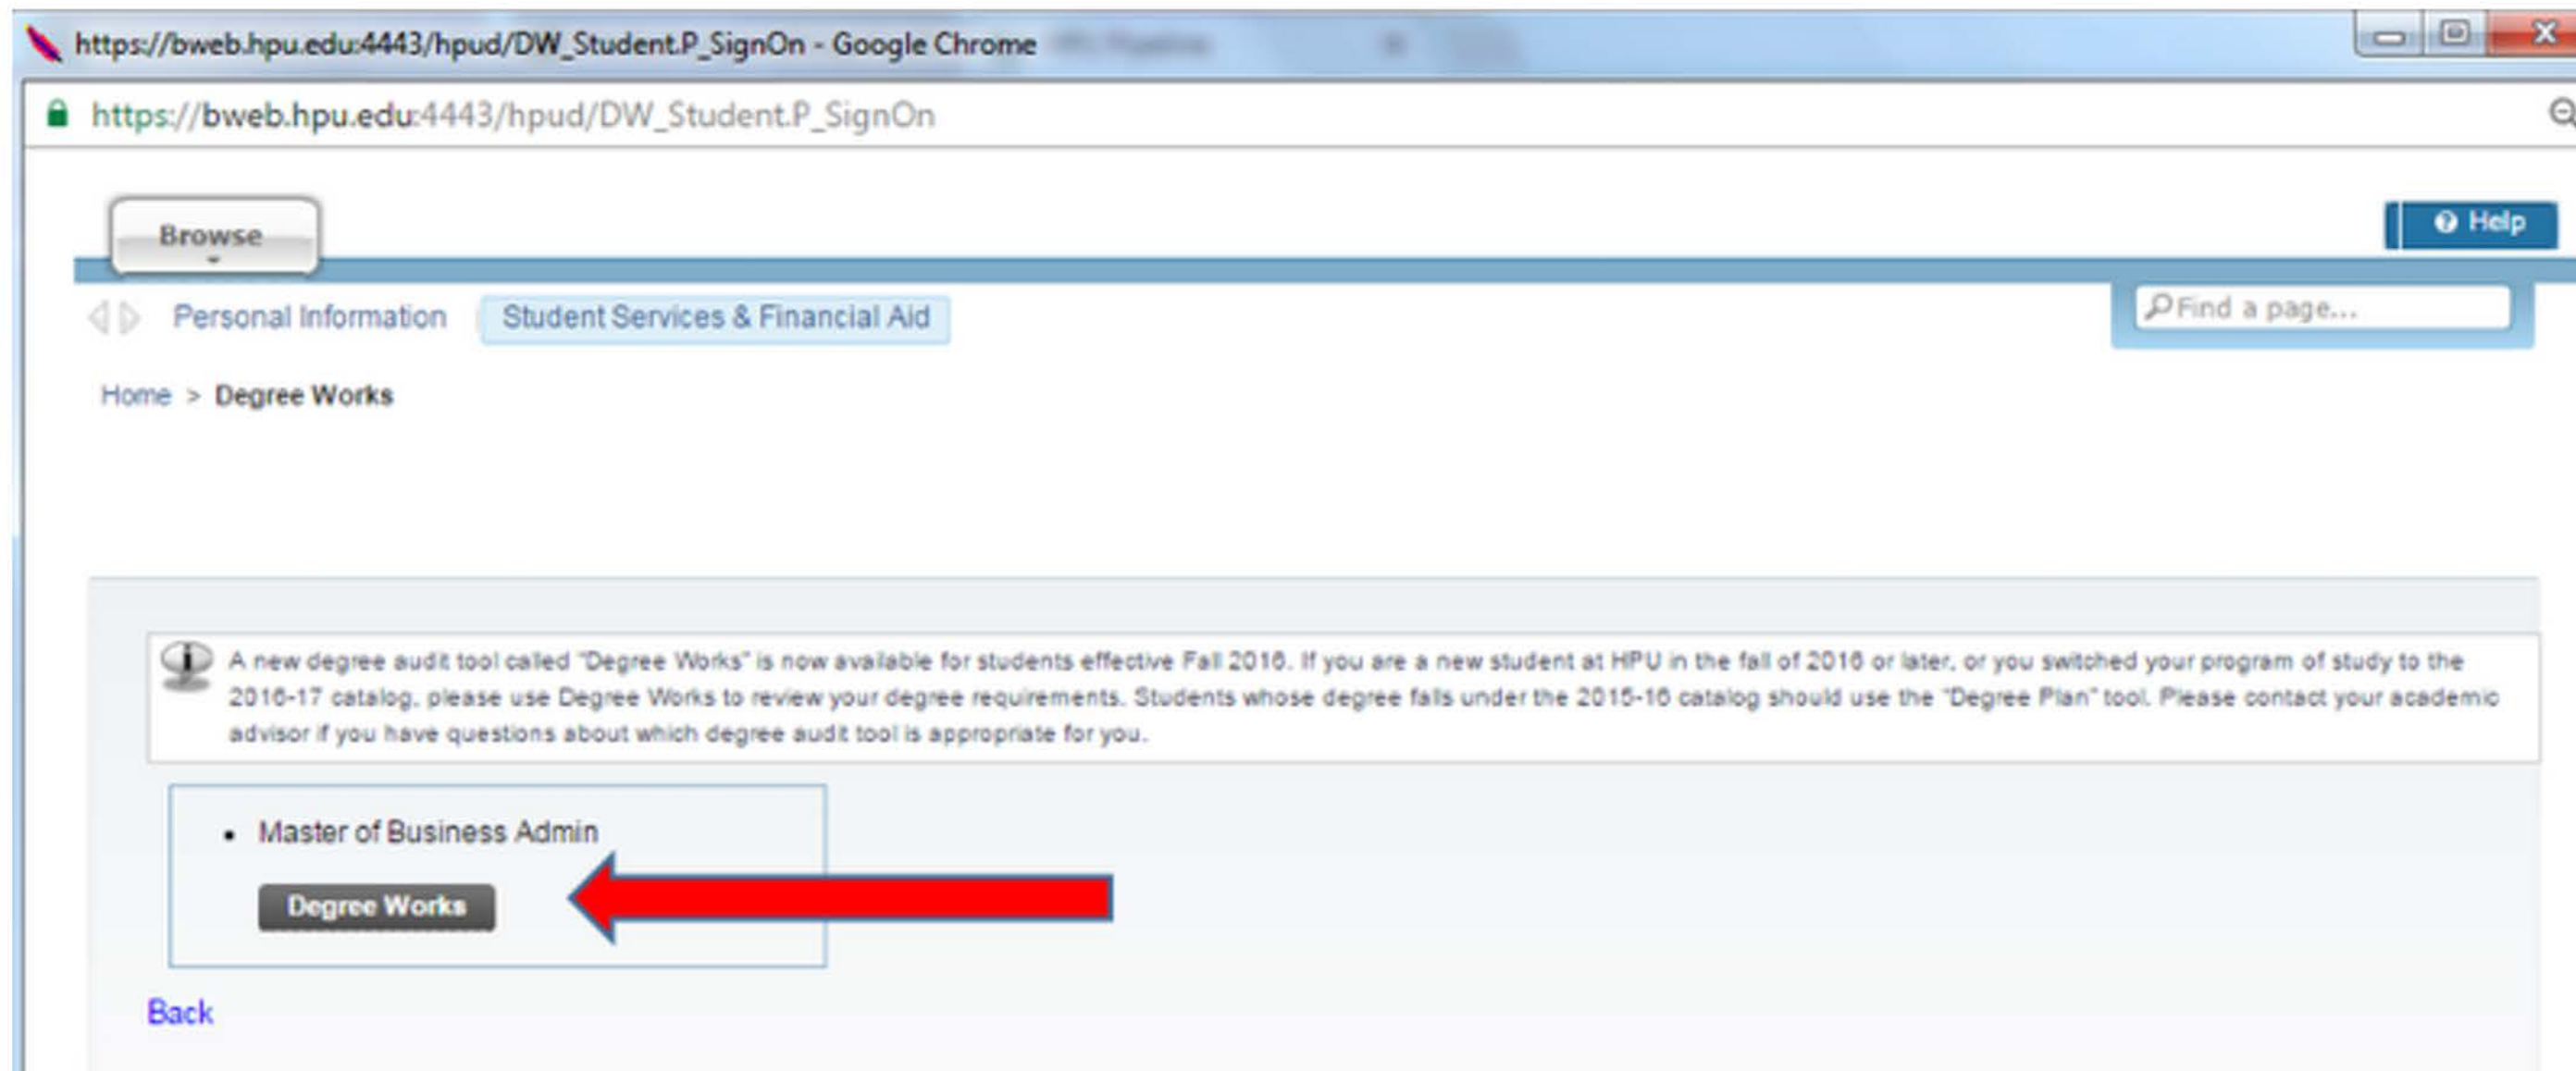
https://bweb.hpu.edu:4443/hpud/DW_Student.P_SignOn - Google Chrome

https://bweb.hpu.edu:4443/hpud/DW_Student.P_SignOn

Browse

Help

Personal Information Student Services & Financial Aid

Find a page...

Home > Degree Works

A new degree audit tool called "Degree Works" is now available for students effective Fall 2016. If you are a new student at HPU in the fall of 2016 or later, or you switched your program of study to the 2016-17 catalog, please use Degree Works to review your degree requirements. Students whose degree falls under the 2015-16 catalog should use the "Degree Plan" tool. Please contact your academic advisor if you have questions about which degree audit tool is appropriate for you.

- Master of Business Admin

Degree Works

Back